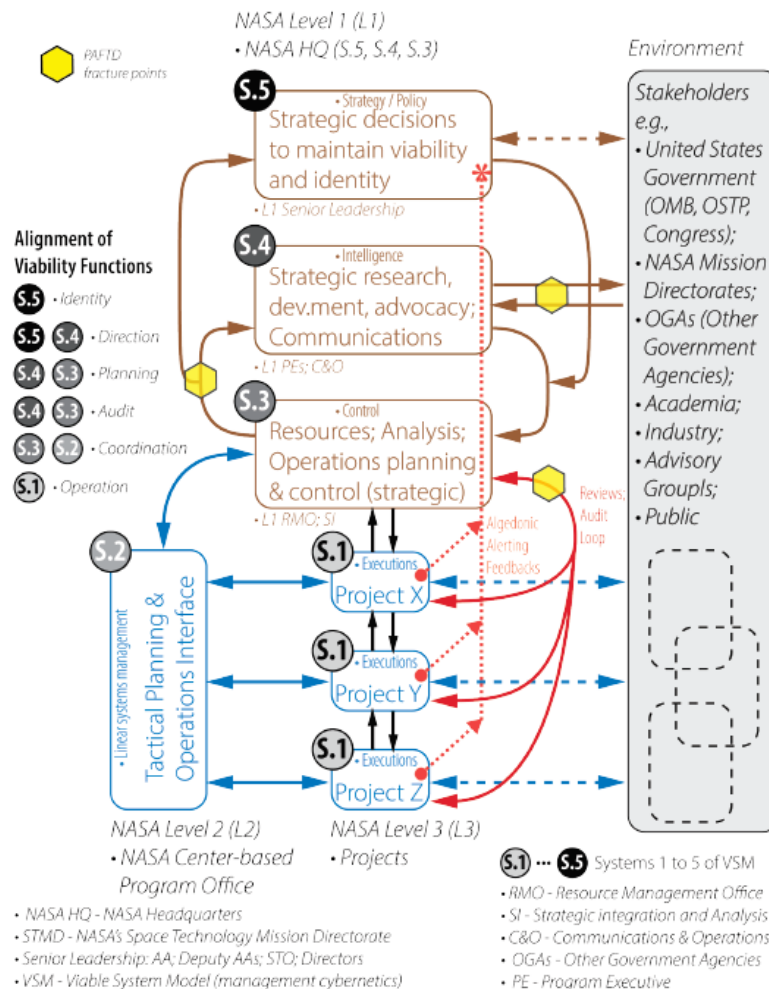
NASA Level 1 (L1)
• NASA HQ (S.5, S.4, S.3)

PAFTD fracture points

Environment

S.5
• Strategy / Policy
Strategic decisions to maintain viability and identity
• L1 Senior Leadership

Stakeholders e.g.,
• United States Government (OMB, OSTP, Congress);
• NASA Mission Directorates;
• OGAs (Other Government Agencies);
• Academia;
• Industry;
• Advisory Groupls;
• Public

Alignment of Viability Functions
S.5 • Identity
S.5 S.4 • Direction
S.4 S.3 • Planning
S.4 S.3 • Audit
S.3 S.2 • Coordination
S.1 • Operation

S.4
• Intelligence
Strategic research, dev.ment, advocacy; Communications
• L1 PEs; C&O

S.3
• Control
Resources; Analysis; Operations planning & control (strategic)
• L1 RMO; SI

Reviews; Audit Loop

Algedonic Alerting Feedbacks

S.2
• Linear systems management
Tactical Planning & Operations Interface

S.1
• Executions
Project X

S.1
• Executions
Project Y

S.1
• Executions
Project Z

NASA Level 2 (L2)
• NASA Center-based Program Office

NASA Level 3 (L3)
• Projects

S.1 ... S.5 Systems 1 to 5 of VSM

• NASA HQ - NASA Headquarters
• STMD - NASA's Space Technology Mission Directorate
• Senior Leadership: AA; Deputy AAs; STO; Directors
• VSM - Viable System Model (management cybernetics)

• RMO - Resource Management Office
• SI - Strategic integration and Analysis
• C&O - Communications & Operations
• OGAs - Other Government Agencies
• PE - Program Executive